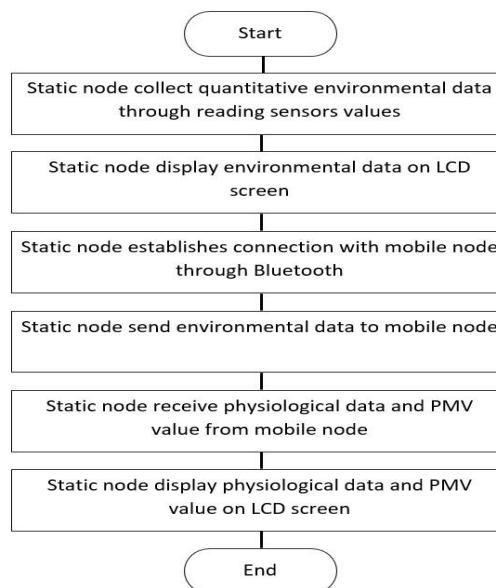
Start

Static node collect quantitative environmental data through reading sensors values

Static node display environmental data on LCD screen

Static node establishes connection with mobile node through Bluetooth

Static node send environmental data to mobile node

Static node receive physiological data and PMV value from mobile node

Static node display physiological data and PMV value on LCD screen

End